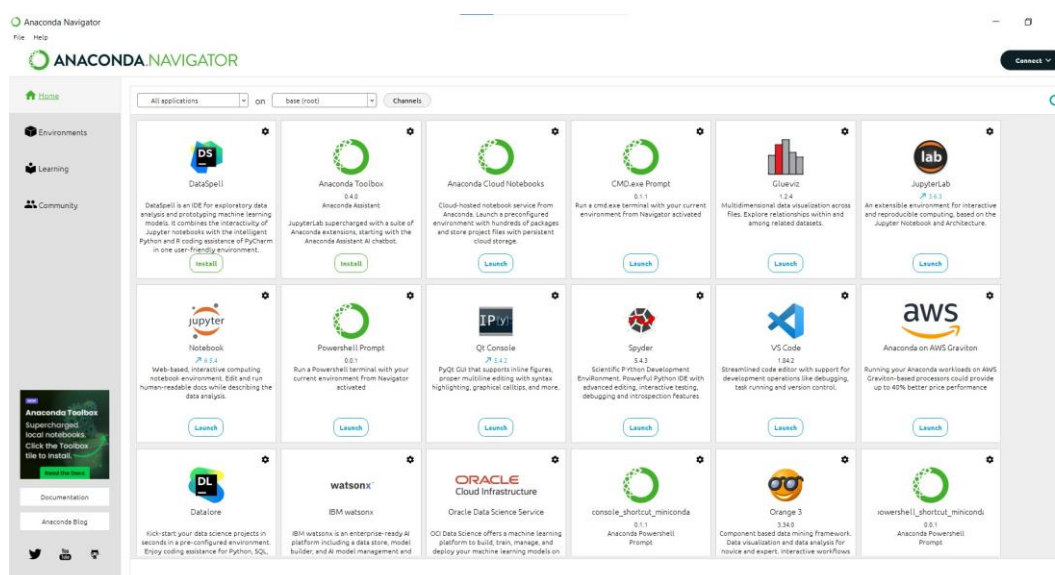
Anaconda Navigator
File Help

ANACONDA.NAVIGATOR

Connect

Home
Environments
Learning
Community

All applications on base (root) Channels

DS
DataSpell
DataSpell is an IDE for exploratory data analysis and prototyping machine learning models. It combines the interactivity of Jupyter notebooks with the intelligent Python and R coding assistance of PyCharm in one user-friendly environment.
Install

Anaconda Toolbox
0.4.0
Anaconda Assistant
JupyterLab supercharged with a suite of Anaconda extensions, starting with the Anaconda Assistant AI chatbot.
Install

Anaconda Cloud Notebooks
Cloud-hosted notebook service from Anaconda. Launch a preconfigured environment with hundreds of packages and store project files with persistent cloud storage.
Launch

CMD.exe Prompt
0.1.1
Run a cmd.exe terminal with your current environment from Navigator activated
Launch

Glueviz
1.2.4
Multidimensional data visualization across files. Explore relationships within and among related datasets.
Launch

lab
JupyterLab
↗ 3.6.3
An extensible environment for interactive and reproducible computing, based on the Jupyter Notebook and Architecture.
Launch

jupyter
Notebook
↗ 6.5.4
Web-based, interactive computing notebook environment. Edit and run human-readable docs while describing the data analysis.
Launch

Powershell Prompt
0.0.1
Run a Powershell terminal with your current environment from Navigator activated
Launch

IP[y]
Qt Console
↗ 5.4.2
PyQt GUI that supports inline figures, proper multiline editing with syntax highlighting, graphical calltips, and more.
Launch

Spyder
5.4.3
Scientific PYthon Development EnviRonment. Powerful Python IDE with advanced editing, interactive testing, debugging and introspection features
Launch

VS Code
1.84.2
Streamlined code editor with support for development operations like debugging, task running and version control.
Launch

aws
Anaconda on AWS Graviton
Running your Anaconda workloads on AWS Graviton-based processors could provide up to 40% better price performance
Launch

NEW
Anaconda Toolbox
Supercharged local notebooks.
Click the Toolbox tile to install.
Read the Docs

Documentation
Anaconda Blog

DL
Datalore
Kick-start your data science projects in seconds in a pre-configured environment. Enjoy coding assistance for Python, SQL,

watsonx
IBM watsonx
IBM watsonx is an enterprise-ready AI platform including a data store, model builder, and AI model management and

ORACLE
Cloud Infrastructure
Oracle Data Science Service
OCI Data Science offers a machine learning platform to build, train, manage, and deploy your machine learning models on

console_shortcut_miniconda
0.1.1
Anaconda Powershell Prompt

Orange 3
3.34.0
Component based data mining framework. Data visualization and data analysis for novice and expert. Interactive workflows

owershell_shortcut_minicond
0.0.1
Anaconda Powershell Prompt